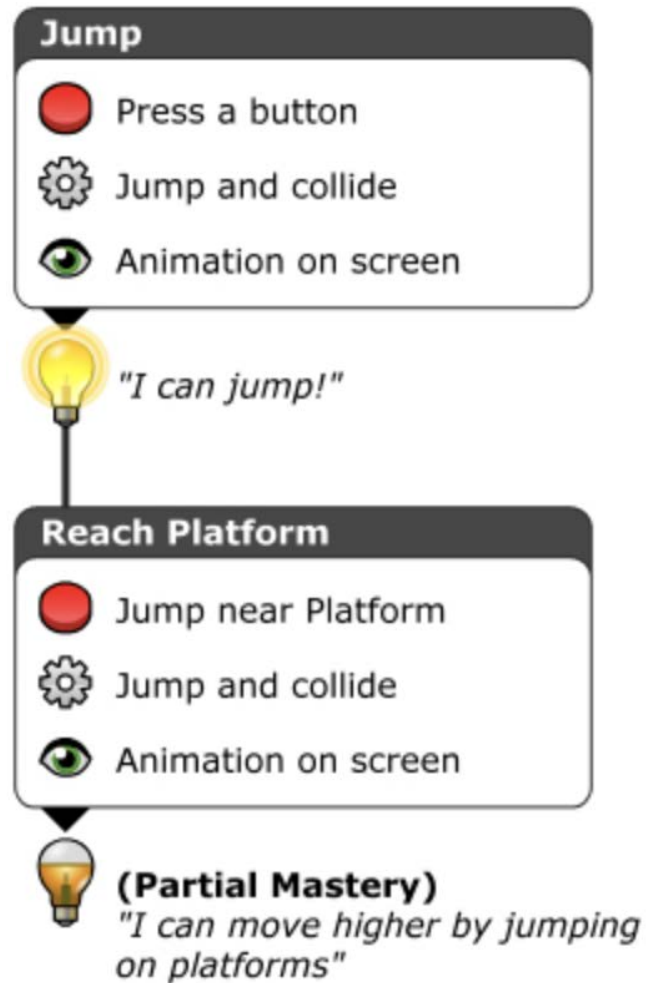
Jump

Press a button

Jump and collide

Animation on screen

"I can jump!"

Reach Platform

Jump near Platform

Jump and collide

Animation on screen

(Partial Mastery)
"I can move higher by jumping on platforms"